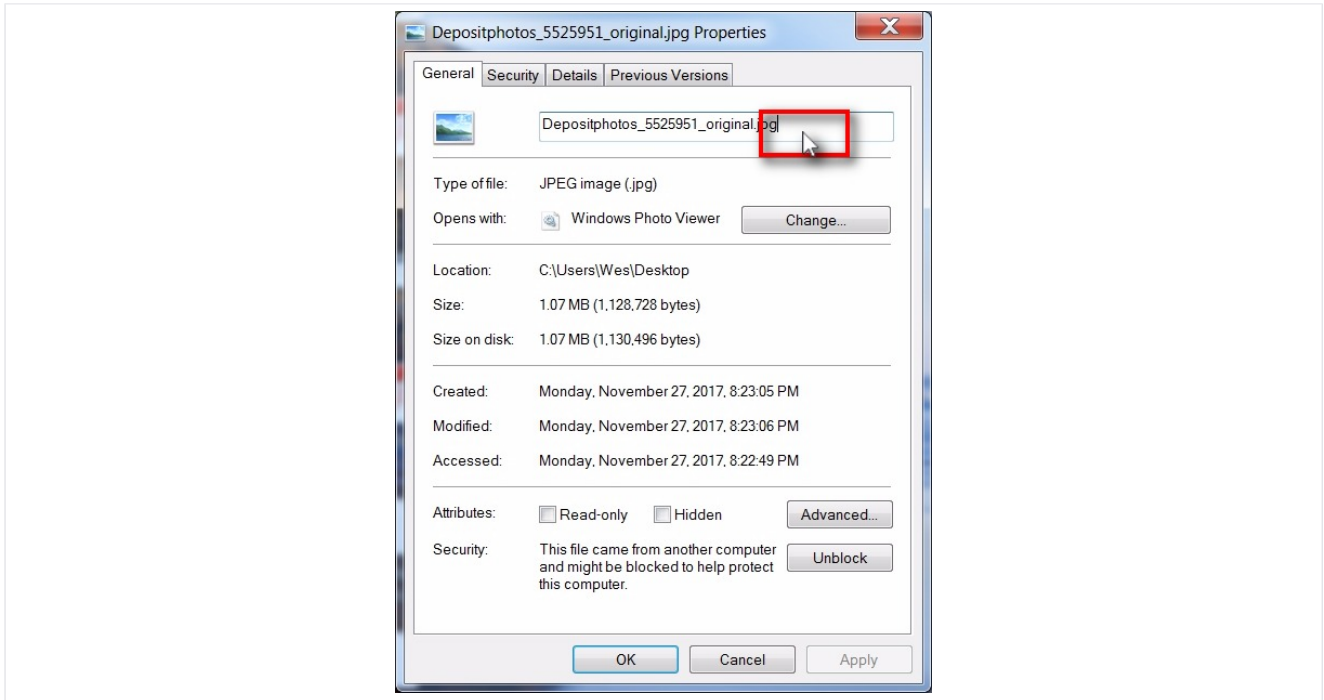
Depositphotos_5525951_original.jpg Properties

X

General Security Details Previous Versions

Depositphotos_5525951_original.jpg

Type of file: JPEG image (.jpg)

Opens with: Windows Photo Viewer Change...

Location: C:\Users\Wes\Desktop

Size: 1.07 MB (1,128,728 bytes)

Size on disk: 1.07 MB (1,130,496 bytes)

Created: Monday, November 27, 2017, 8:23:05 PM

Modified: Monday, November 27, 2017, 8:23:06 PM

Accessed: Monday, November 27, 2017, 8:22:49 PM

Attributes: Read-only Hidden Advanced...

Security: This file came from another computer and might be blocked to help protect this computer. Unblock

OK Cancel Apply